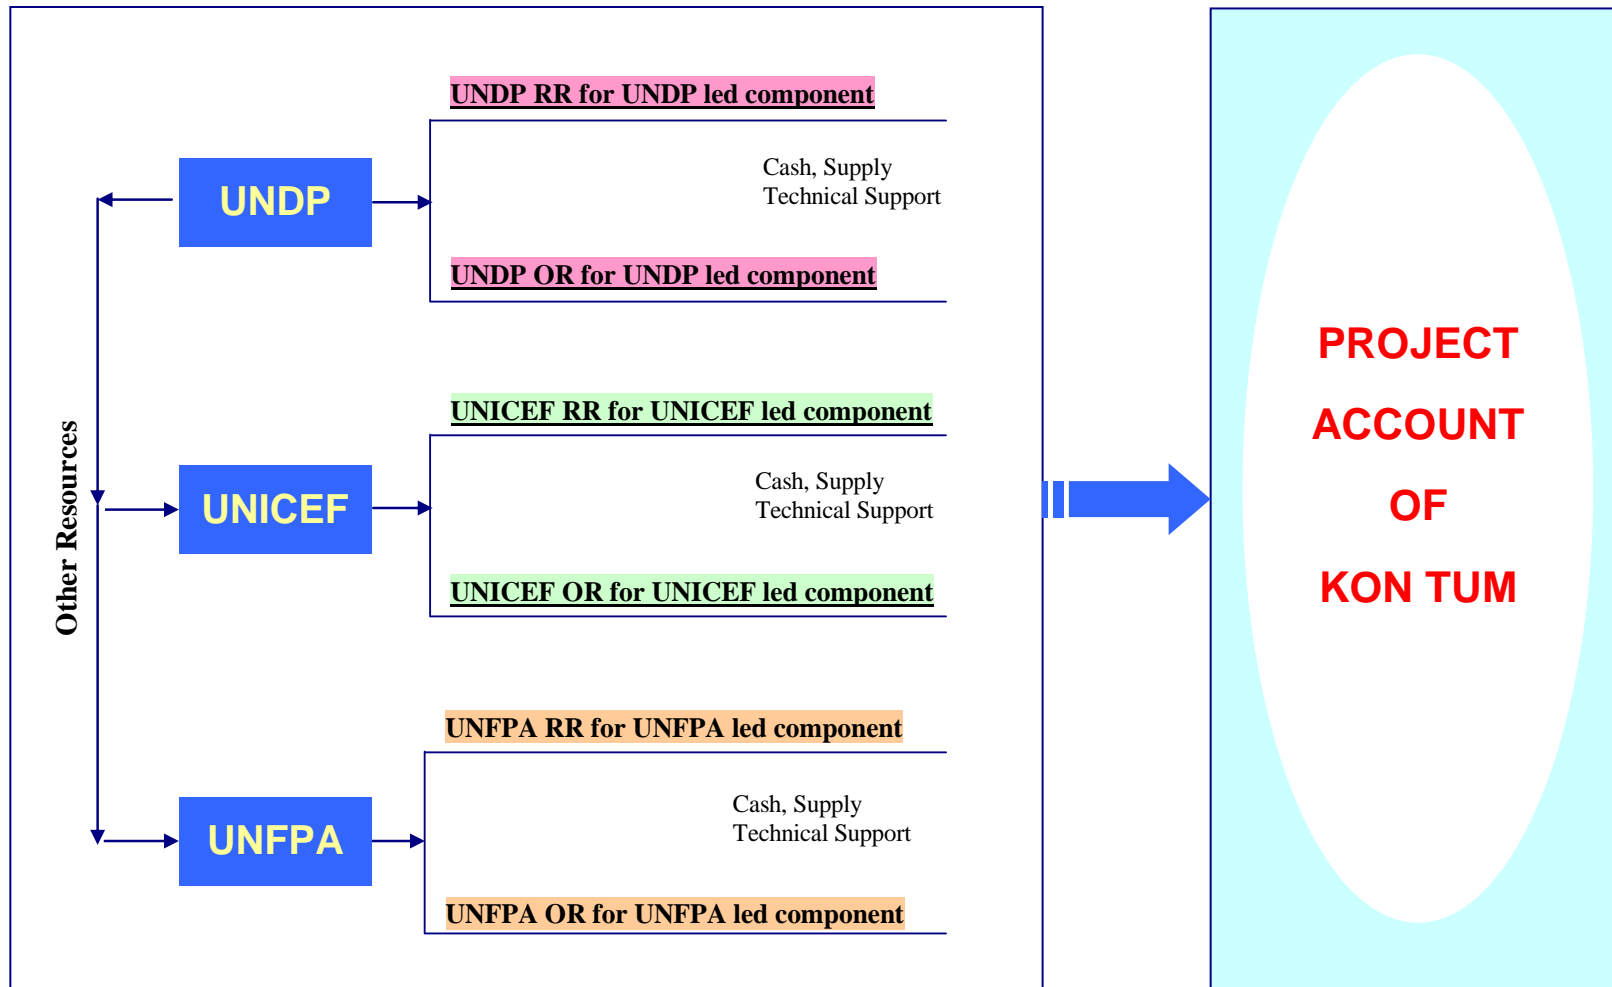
Other Resources

UNDP

UNDP RR for UNDP led component

Cash, Supply
Technical Support

UNDP OR for UNDP led component

UNICEF

UNICEF RR for UNICEF led component

Cash, Supply
Technical Support

UNICEF OR for UNICEF led component

UNFPA

UNFPA RR for UNFPA led component

Cash, Supply
Technical Support

UNFPA OR for UNFPA led component

PROJECT
ACCOUNT
OF
KON TUM